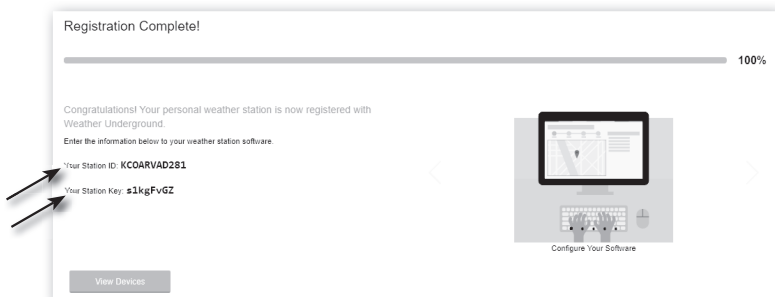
Registration Complete!

100%

Congratulations! Your personal weather station is now registered with Weather Underground.

Enter the information below to your weather station software.

Your Station ID: KCOARVAD281

Your Station Key: s1kgFvGZ

Configure Your Software

View Devices